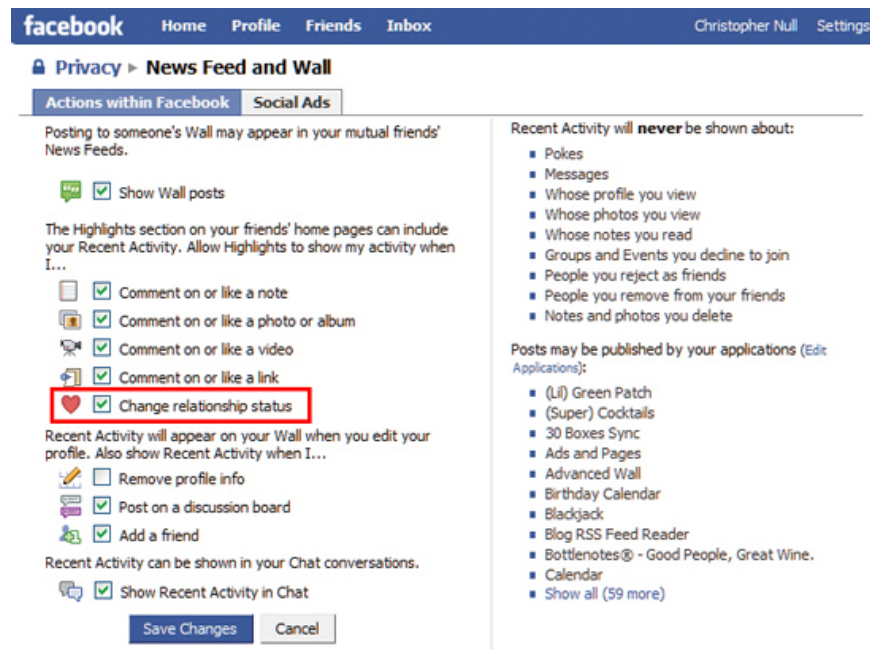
facebook Home Profile Friends Inbox Christopher Null Settings

Privacy ▸ News Feed and Wall

Actions within Facebook | Social Ads

Posting to someone's Wall may appear in your mutual friends' News Feeds.

Show Wall posts

The Highlights section on your friends' home pages can include your Recent Activity. Allow Highlights to show my activity when I...

Comment on or like a note
Comment on or like a photo or album
Comment on or like a video
Comment on or like a link
Change relationship status

Recent Activity will appear on your Wall when you edit your profile. Also show Recent Activity when I...

Remove profile info
Post on a discussion board
Add a friend

Recent Activity can be shown in your Chat conversations.

Show Recent Activity in Chat

Save Changes Cancel

Recent Activity will **never** be shown about:

- Pokes
- Messages
- Whose profile you view
- Whose photos you view
- Whose notes you read
- Groups and Events you decline to join
- People you reject as friends
- People you remove from your friends
- Notes and photos you delete

Posts may be published by your applications (Edit Applications):

- (Lil) Green Patch
- (Super) Cocktails
- 30 Boxes Sync
- Ads and Pages
- Advanced Wall
- Birthday Calendar
- Blackjack
- Blog RSS Feed Reader
- Bottlenotes® - Good People, Great Wine.
- Calendar
- Show all (59 more)